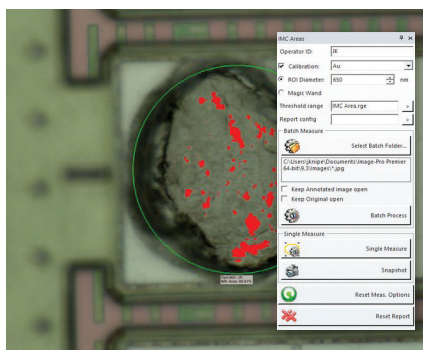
IMC Areas

Operator ID: JK

Calibration: Au

ROI Diameter: 650 nm

Magic Wand

Threshold range IMC Area.rge

Report config

Batch Measure

Select Batch Folder...

C:\Users\jkrupe\Documents\Image-Pro Premier 64-bit\9.1\Images\*.jpg

Keep Annotated image open

Keep Original open

Batch Process

Single Measure

Single Measure

Snapshot

Reset Meas. Options

Reset Report

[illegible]